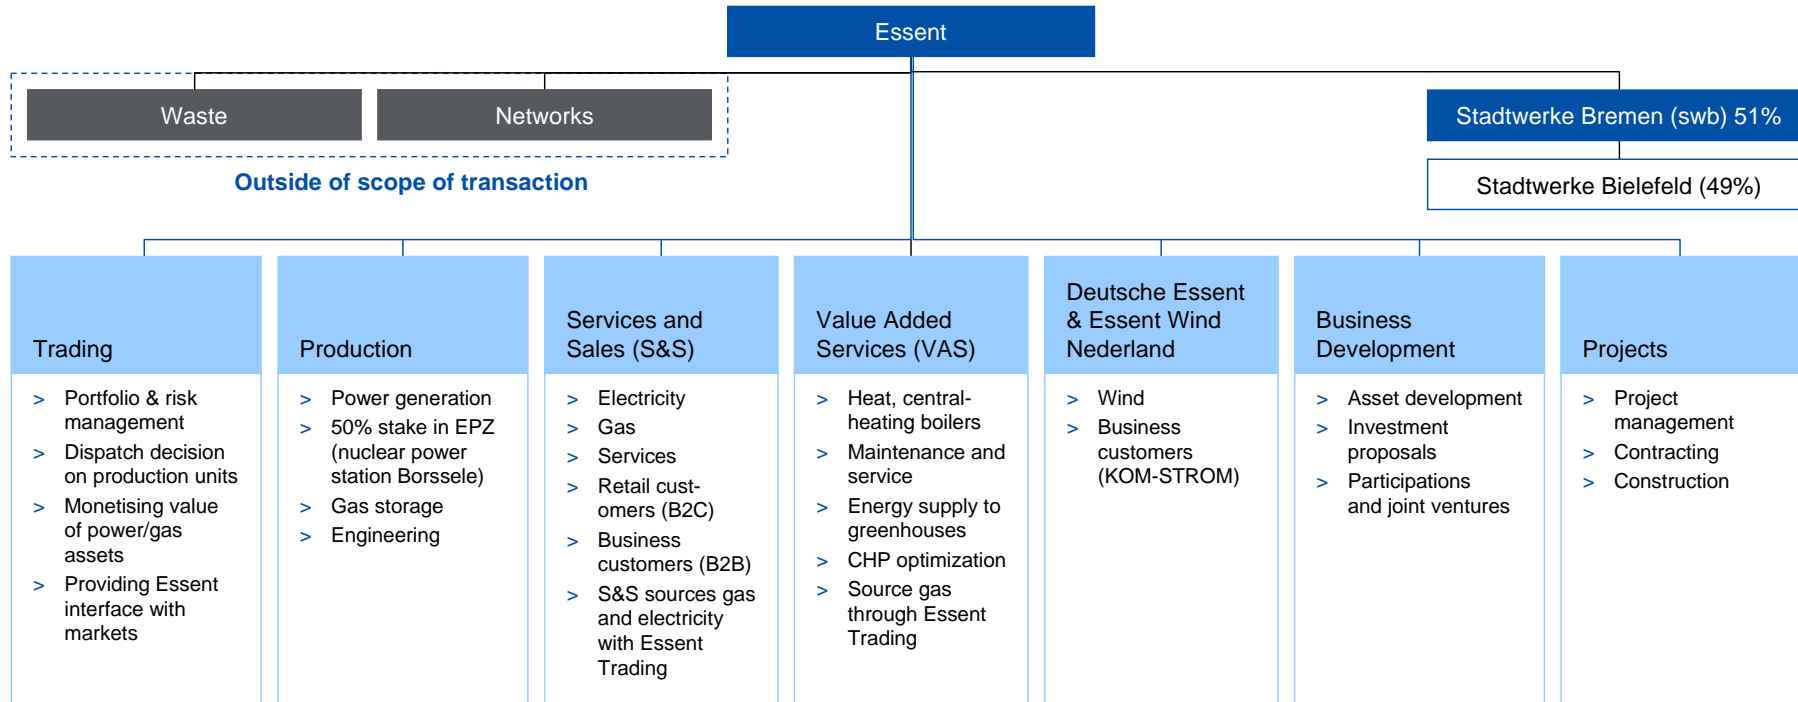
Essent

Waste

Networks

Outside of scope of transaction

Stadtwerke Bremen (swb) 51%

Stadtwerke Bielefeld (49%)

Trading
> Portfolio & risk management
> Dispatch decision on production units
> Monetising value of power/gas assets
> Providing Essent interface with markets

Production
> Power generation
> 50% stake in EPZ (nuclear power station Borssele)
> Gas storage
> Engineering

Services and Sales (S&S)
> Electricity
> Gas
> Services
> Retail customers (B2C)
> Business customers (B2B)
> S&S sources gas and electricity with Essent Trading

Value Added Services (VAS)
> Heat, central-heating boilers
> Maintenance and service
> Energy supply to greenhouses
> CHP optimization
> Source gas through Essent Trading

Deutsche Essent & Essent Wind Nederland
> Wind
> Business customers (KOM-STROM)

Business Development
> Asset development
> Investment proposals
> Participations and joint ventures

Projects
> Project management
> Contracting
> Construction